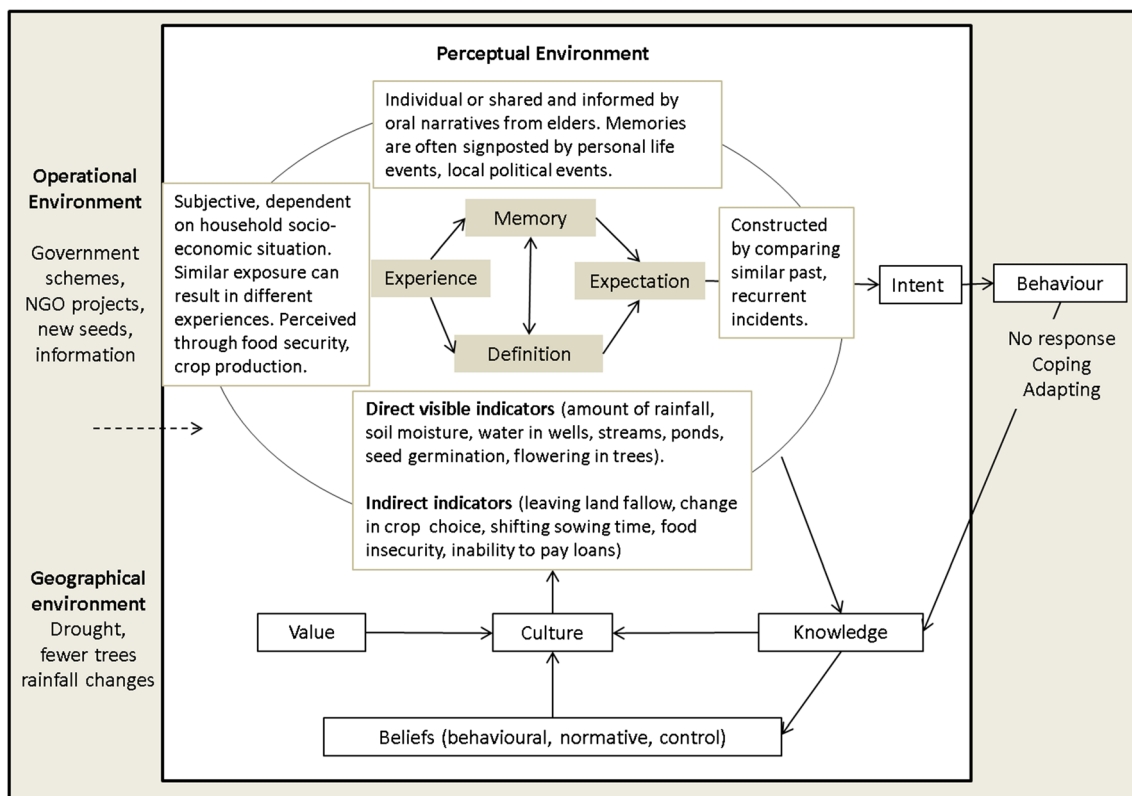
Perceptual Environment

Individual or shared and informed by oral narratives from elders. Memories are often signposted by personal life events, local political events.

Operational Environment

Government schemes, NGO projects, new seeds, information

Subjective, dependent on household socio-economic situation. Similar exposure can result in different experiences. Perceived through food security, crop production.

Memory

Experience

Expectation

Definition

Constructed by comparing similar past, recurrent incidents.

Intent

Behaviour

No response
Coping
Adapting

**Direct visible indicators** (amount of rainfall, soil moisture, water in wells, streams, ponds, seed germination, flowering in trees).

**Indirect indicators** (leaving land fallow, change in crop choice, shifting sowing time, food insecurity, inability to pay loans)

Geographical environment
Drought, fewer trees rainfall changes

Value

Culture

Knowledge

Beliefs (behavioural, normative, control)